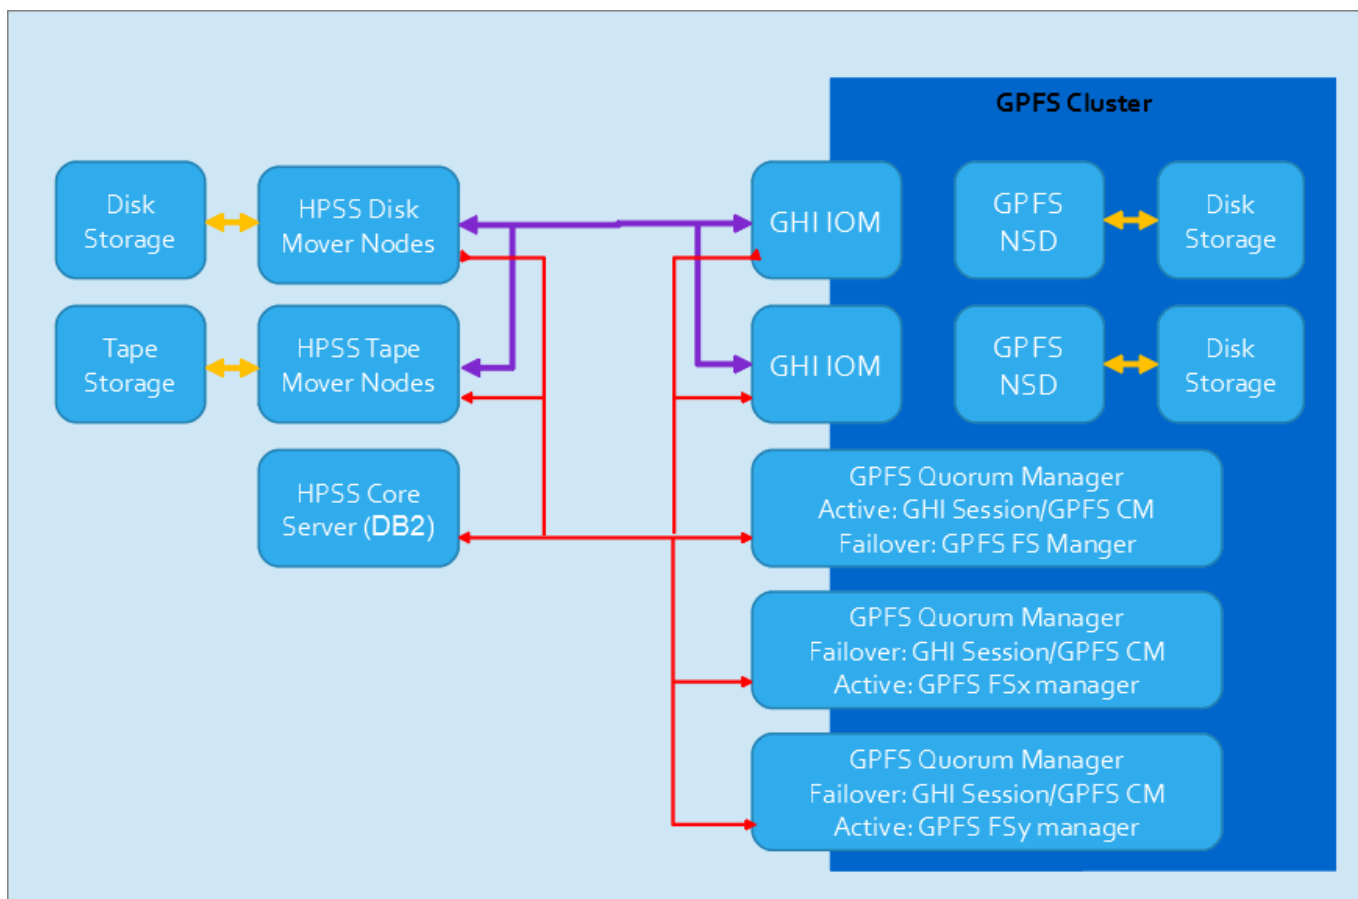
GPFS Cluster

Disk Storage

HPSS Disk Mover Nodes

Tape Storage

HPSS Tape Mover Nodes

HPSS Core Server (DB2)

GHI IOM

GPFS NSD

Disk Storage

GHI IOM

GPFS NSD

Disk Storage

GPFS Quorum Manager
Active: GHI Session/GPFS CM
Failover: GPFS FS Manger

GPFS Quorum Manager
Failover: GHI Session/GPFS CM
Active: GPFS FSx manager

GPFS Quorum Manager
Failover: GHI Session/GPFS CM
Active: GPFS FSy manager